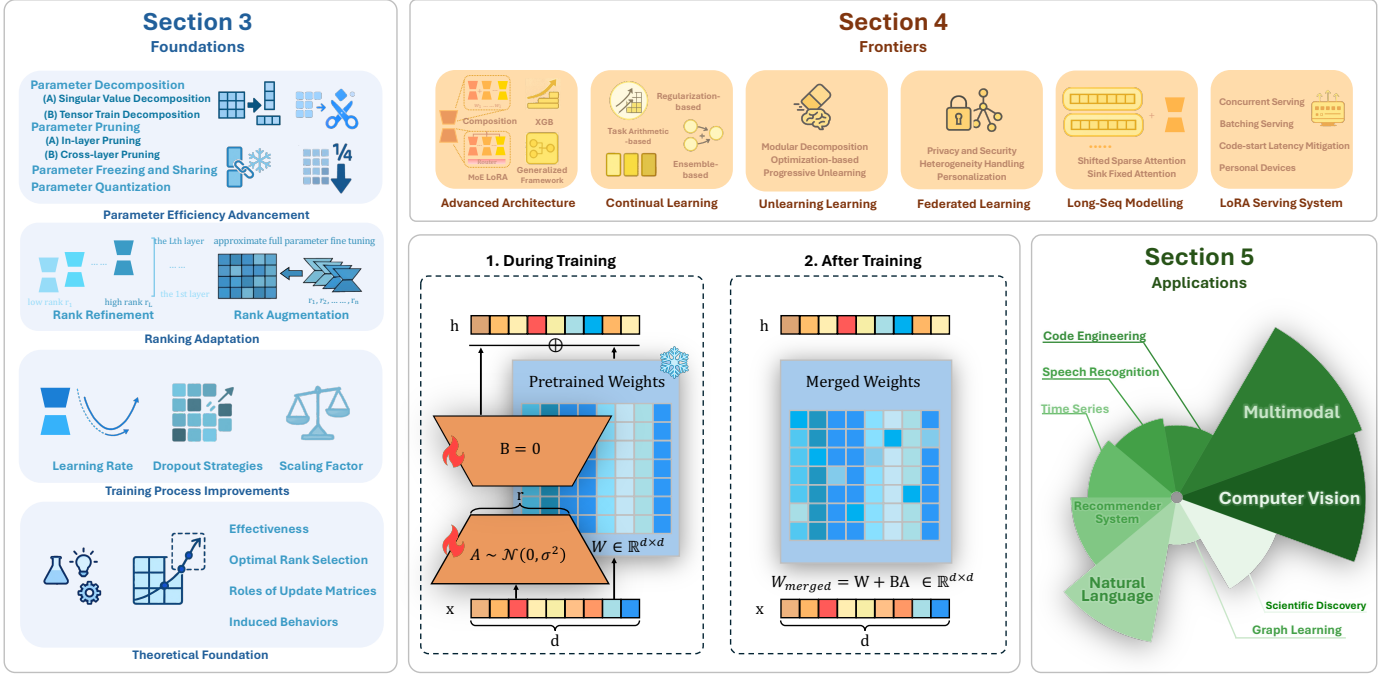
Section 3
Foundations

Parameter Decomposition
(A) Singular Value Decomposition
(B) Tensor Train Decomposition
Parameter Pruning
(A) In-layer Pruning
(B) Cross-layer Pruning
Parameter Freezing and Sharing
Parameter Quantization
¼

Parameter Efficiency Advancement

the Lth layer
approximate full parameter fine tuning
the 1st layer
low rank $r_1$
high rank $r_L$
$r_1, r_2, \ldots, r_n$
Rank Refinement
Rank Augmentation

Ranking Adaptation

Learning Rate
Dropout Strategies
Scaling Factor

Training Process Improvements

Effectiveness
Optimal Rank Selection
Roles of Update Matrices
Induced Behaviors

Theoretical Foundation

Section 4
Frontiers

Composition
XGB
MoE LoRA
Generalized Framework
Advanced Architecture

Regularization-based
Task Arithmetic-based
Ensemble-based
Continual Learning

Modular Decomposition
Optimization-based
Progressive Unlearning
Unlearning Learning

Privacy and Security
Heterogeneity Handling
Personalization
Federated Learning

Shifted Sparse Attention
Sink Fixed Attention
Long-Seq Modelling

Concurrent Serving
Batching Serving
Code-start Latency Mitigation
Personal Devices
LoRA Serving System

1. During Training
h
$\oplus$
Pretrained Weights
B = 0
r
$A \sim \mathcal{N}(0, \sigma^2)$
$W \in \mathbb{R}^{d \times d}$
x
d

2. After Training
h
Merged Weights
$W_{merged} = W + BA \in \mathbb{R}^{d \times d}$
x
d

Section 5
Applications

Code Engineering
Speech Recognition
Time Series
Multimodal
Recommender System
Computer Vision
Natural Language
Scientific Discovery
Graph Learning